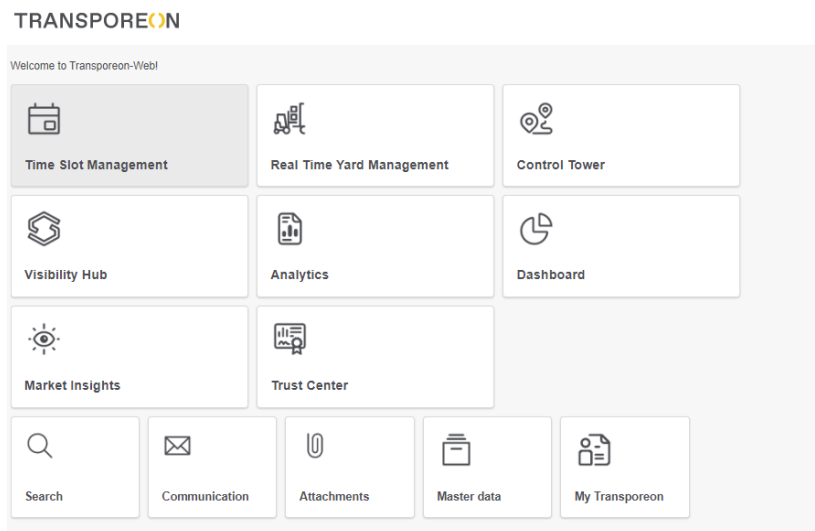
TRANSPOREON

Welcome to Transporeon-Web!

Time Slot Management

Real Time Yard Management

Control Tower

Visibility Hub

Analytics

Dashboard

Market Insights

Trust Center

Search

Communication

Attachments

Master data

My Transporeon